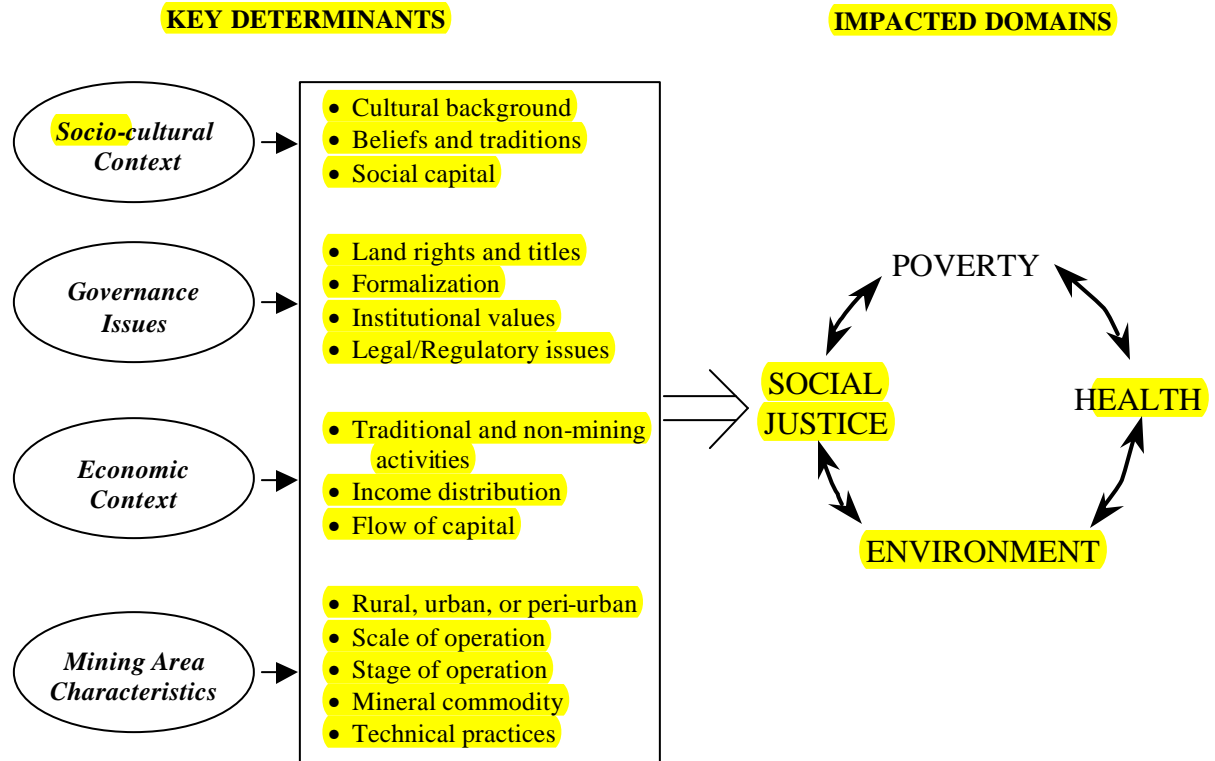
KEY DETERMINANTS

IMPACTED DOMAINS

Socio-cultural Context

- Cultural background
- Beliefs and traditions
- Social capital

Governance Issues

- Land rights and titles
- Formalization
- Institutional values
- Legal/Regulatory issues

Economic Context

- Traditional and non-mining activities
- Income distribution
- Flow of capital

Mining Area Characteristics

- Rural, urban, or peri-urban
- Scale of operation
- Stage of operation
- Mineral commodity
- Technical practices

POVERTY

SOCIAL JUSTICE

HEALTH

ENVIRONMENT